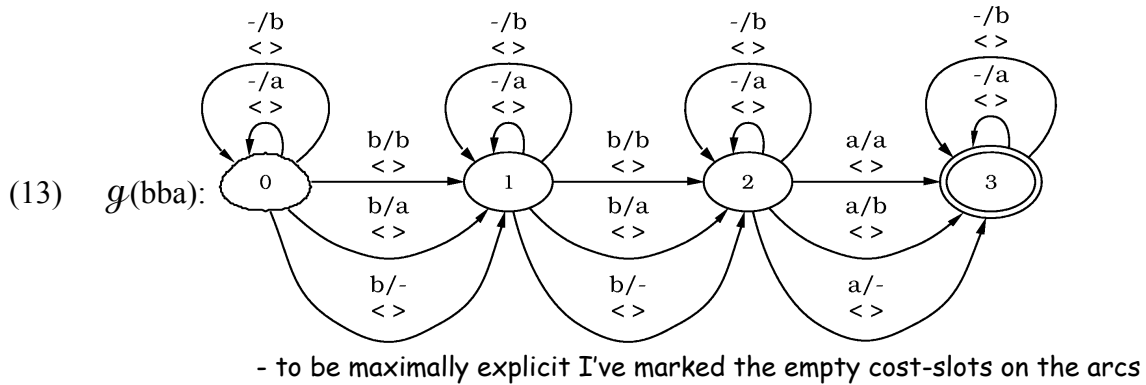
(13) $\mathcal{G}$(bba):

-/b
< >
-/a
< >

-/b
< >
-/a
< >

-/b
< >
-/a
< >

-/b
< >
-/a
< >

0

b/b
< >
b/a
< >
b/-
< >

1

b/b
< >
b/a
< >
b/-
< >

2

a/a
< >
a/b
< >
a/-
< >

3

- to be maximally explicit I've marked the empty cost-slots on the arcs